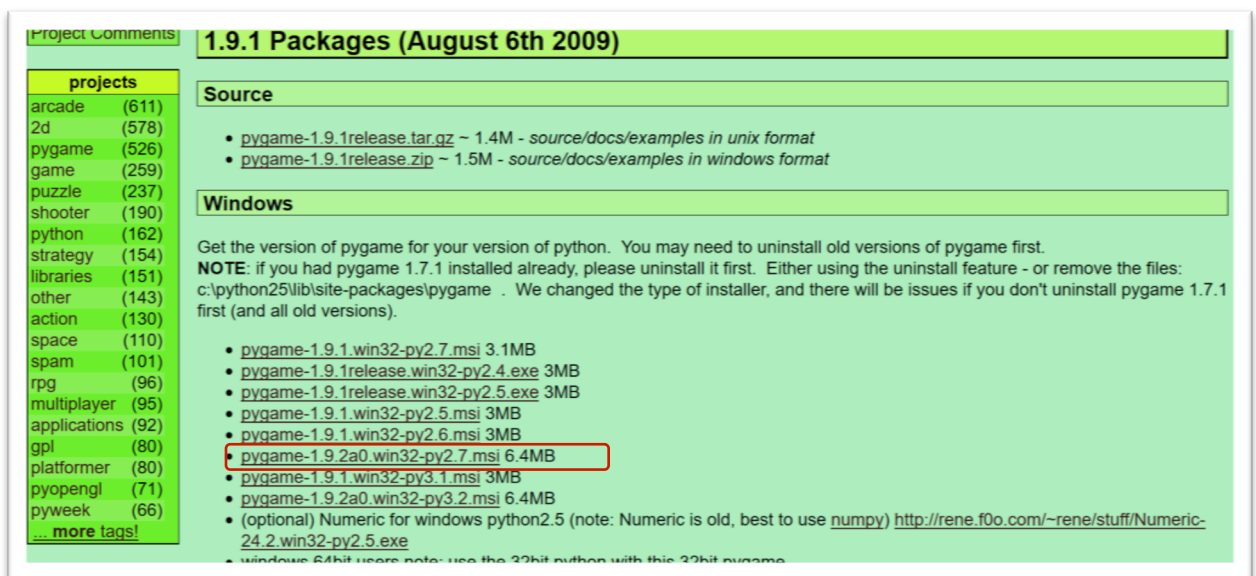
Project Comments

projects
arcade (611)
2d (578)
pygame (526)
game (259)
puzzle (237)
shooter (190)
python (162)
strategy (154)
libraries (151)
other (143)
action (130)
space (110)
spam (101)
rpg (96)
multiplayer (95)
applications (92)
gpl (80)
platformer (80)
pyopengl (71)
pyweek (66)
... more tags!

1.9.1 Packages (August 6th 2009)

Source

- pygame-1.9.1release.tar.gz ~ 1.4M - *source/docs/examples in unix format*
- pygame-1.9.1release.zip ~ 1.5M - *source/docs/examples in windows format*

Windows

Get the version of pygame for your version of python. You may need to uninstall old versions of pygame first.
**NOTE**: if you had pygame 1.7.1 installed already, please uninstall it first. Either using the uninstall feature - or remove the files: c:\python25\lib\site-packages\pygame . We changed the type of installer, and there will be issues if you don't uninstall pygame 1.7.1 first (and all old versions).

- pygame-1.9.1.win32-py2.7.msi 3.1MB
- pygame-1.9.1release.win32-py2.4.exe 3MB
- pygame-1.9.1release.win32-py2.5.exe 3MB
- pygame-1.9.1.win32-py2.5.msi 3MB
- pygame-1.9.1.win32-py2.6.msi 3MB
- pygame-1.9.2a0.win32-py2.7.msi 6.4MB
- pygame-1.9.1.win32-py3.1.msi 3MB
- pygame-1.9.2a0.win32-py3.2.msi 6.4MB
- (optional) Numeric for windows python2.5 (note: Numeric is old, best to use numpy) http://rene.f0o.com/~rene/stuff/Numeric-24.2.win32-py2.5.exe
- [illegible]